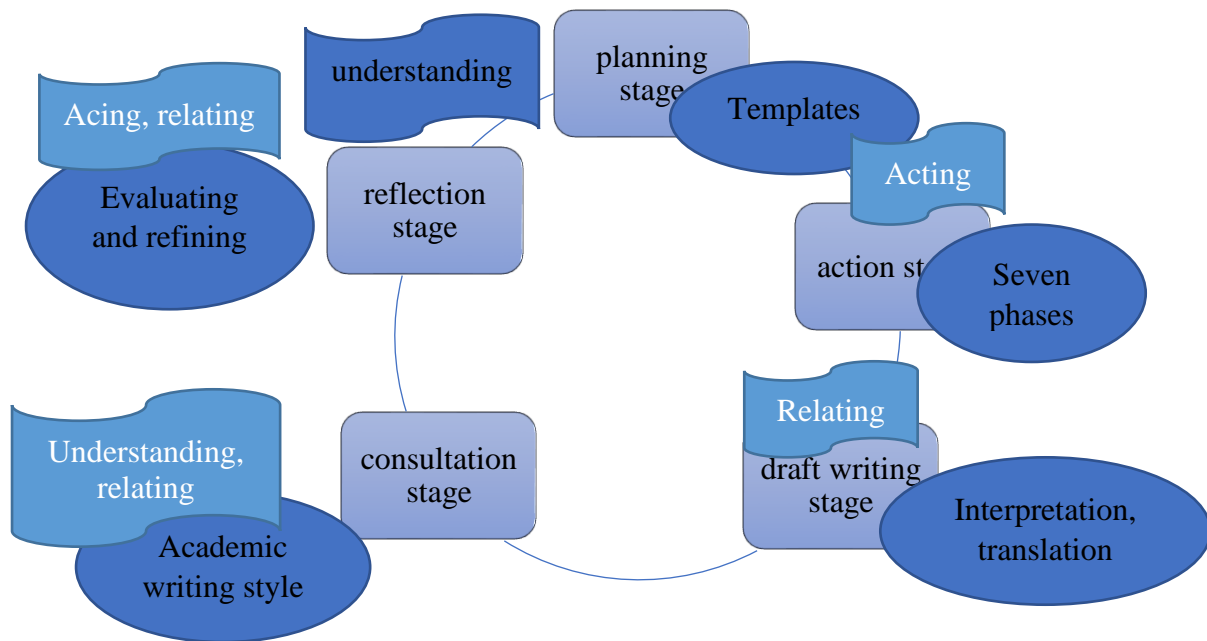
understanding

planning stage

Templates

Acing, relating

Evaluating and refining

reflection stage

Acting

action st

Seven phases

Relating

draft writing stage

Interpretation, translation

Understanding, relating

Academic writing style

consultation stage